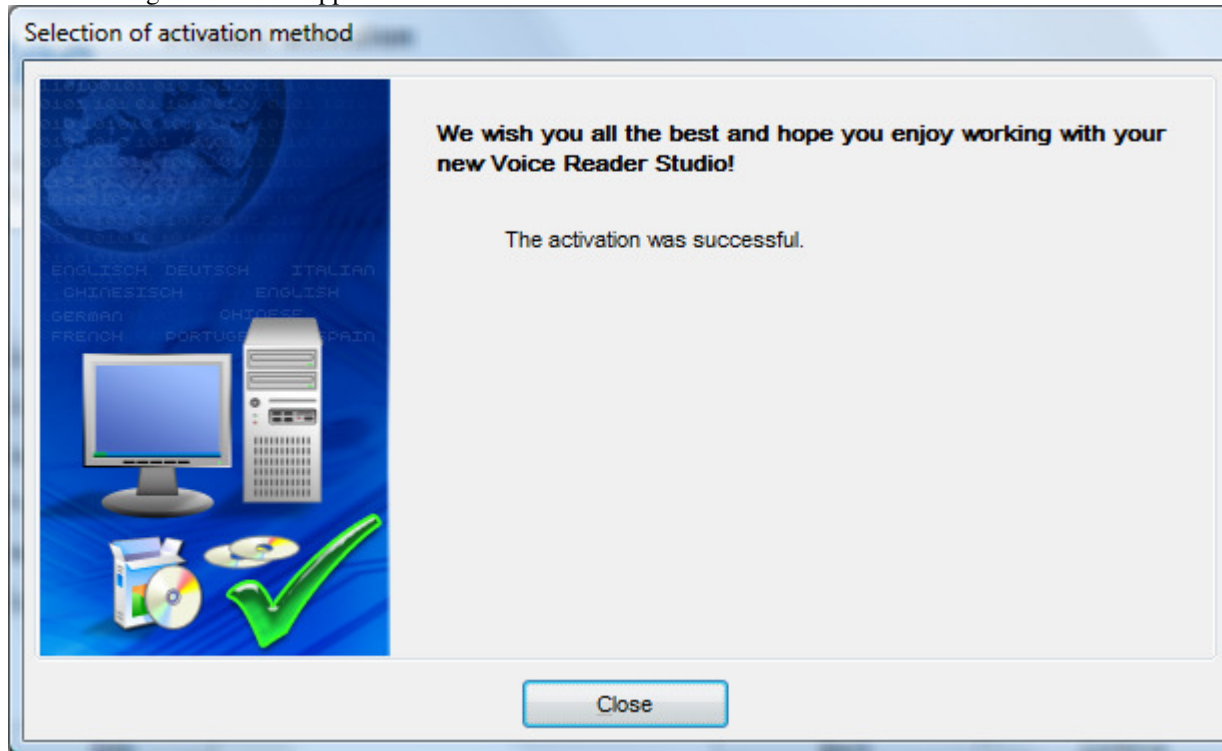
Selection of activation method

ENGLISCH DEUTSCH ITALIAN
CHINESISCH ENGLISH
GERMAN CHINESE
FRENCH PORTUG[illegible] SPAIN

We wish you all the best and hope you enjoy working with your new Voice Reader Studio!

The activation was successful.

Close